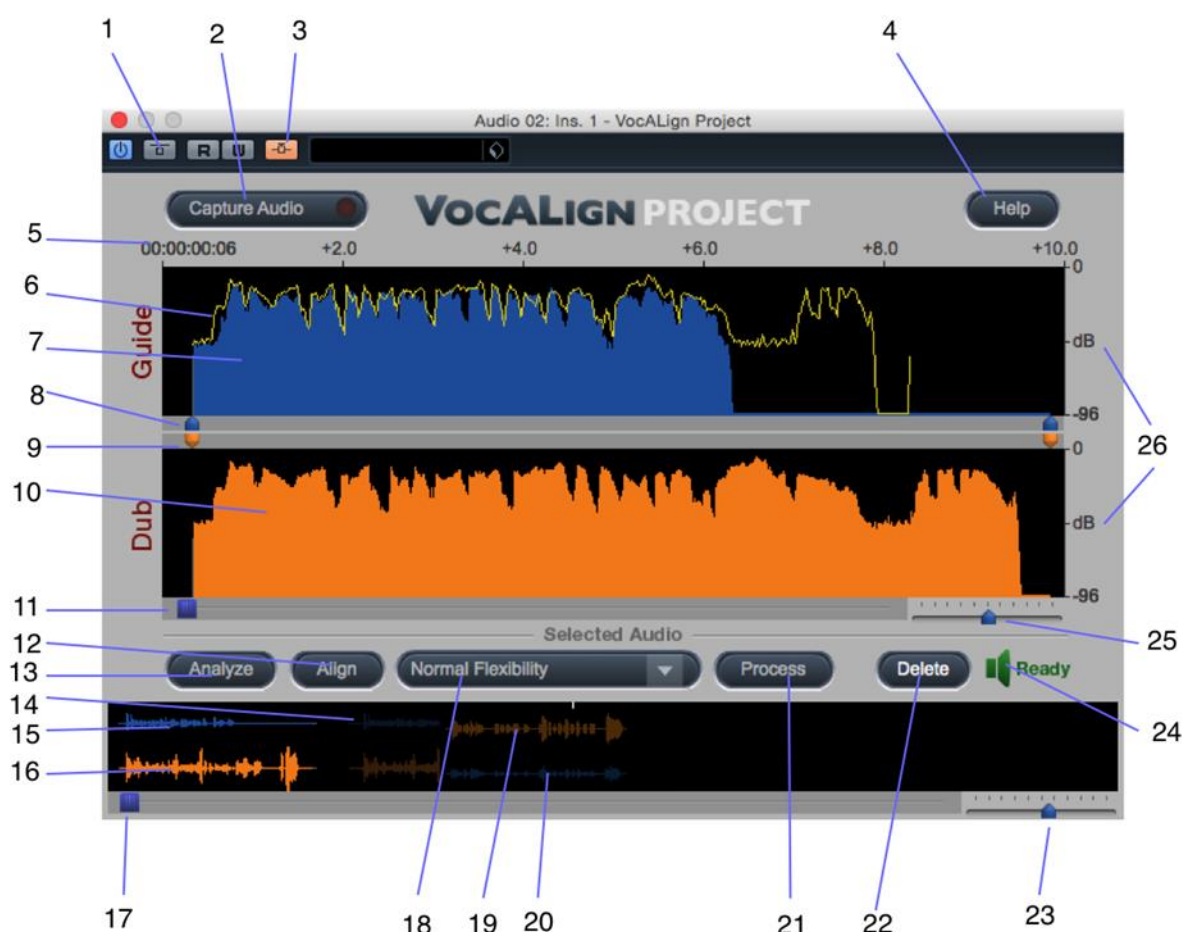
1 2 3 4

Audio 02: Ins. 1 - VocALign Project

R W

Capture Audio

VOCALIGN PROJECT

Help

5 00:00:00:06 +2.0 +4.0 +6.0 +8.0 +10.0

0

6

Guide

dB

7

8 -96

9 0

26

10

Dub

dB

-96

11

Selected Audio

12

25

13 Analyze Align Normal Flexibility Process Delete Ready

14

24

15

16

17 18 19 20 21 22 23